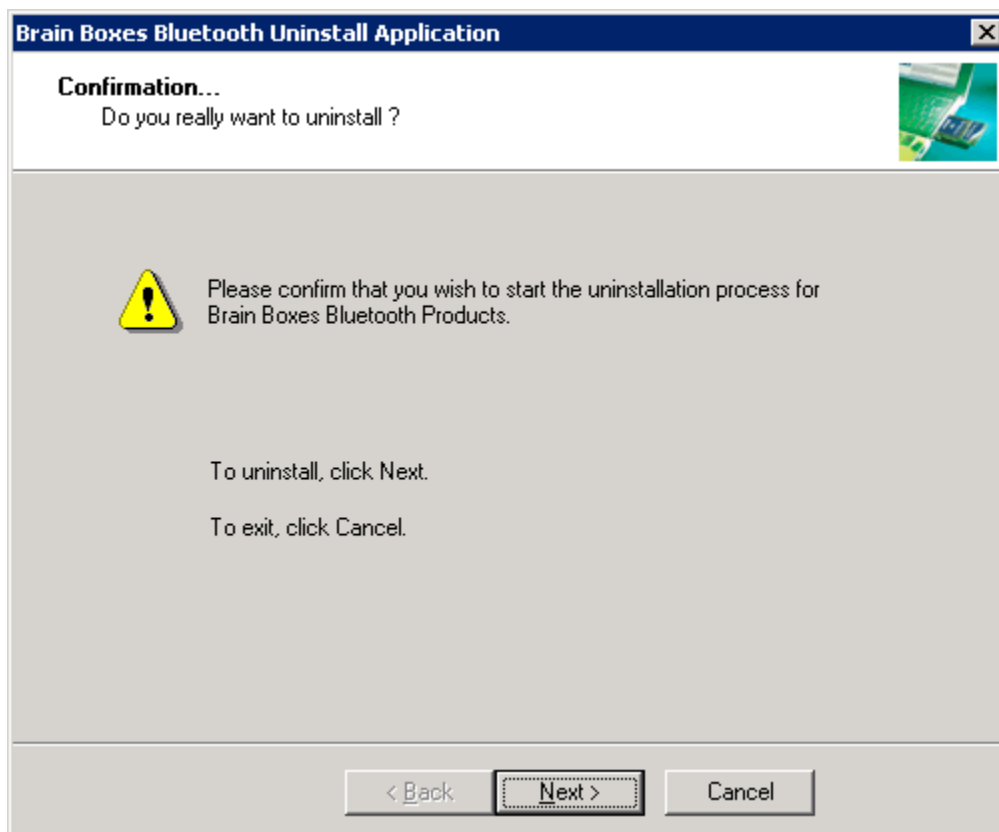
Brain Boxes Bluetooth Uninstall Application

Confirmation...
Do you really want to uninstall ?

Please confirm that you wish to start the uninstallation process for Brain Boxes Bluetooth Products.

To uninstall, click Next.

To exit, click Cancel.

< Back | Next > | Cancel